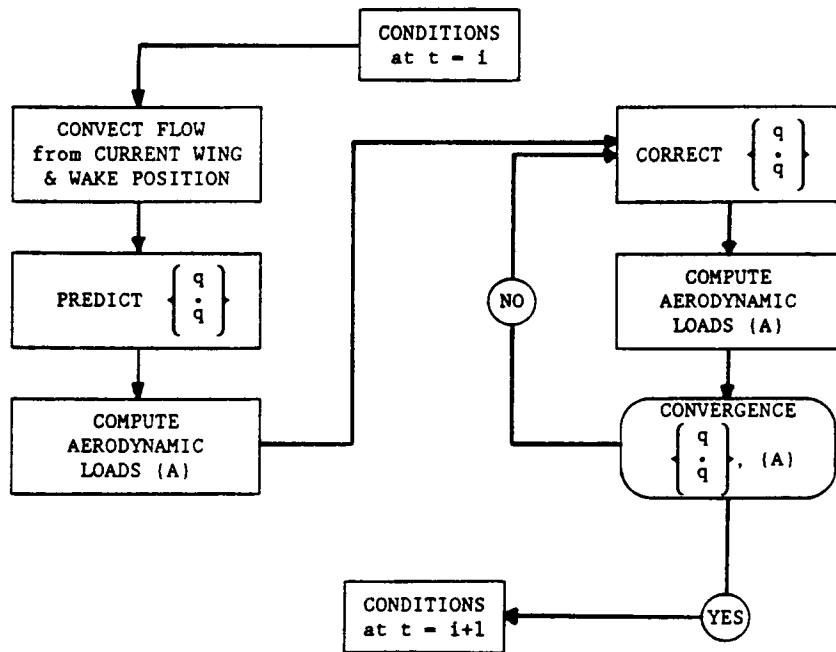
CONDITIONS at t = i

CONVECT FLOW from CURRENT WING & WAKE POSITION

PREDICT $\begin{Bmatrix} q \\ \dot{q} \end{Bmatrix}$

COMPUTE AERODYNAMIC LOADS (A)

CORRECT $\begin{Bmatrix} q \\ \dot{q} \end{Bmatrix}$

NO

COMPUTE AERODYNAMIC LOADS (A)

CONVERGENCE $\begin{Bmatrix} q \\ \dot{q} \end{Bmatrix}$, (A)

YES

CONDITIONS at t = i+1